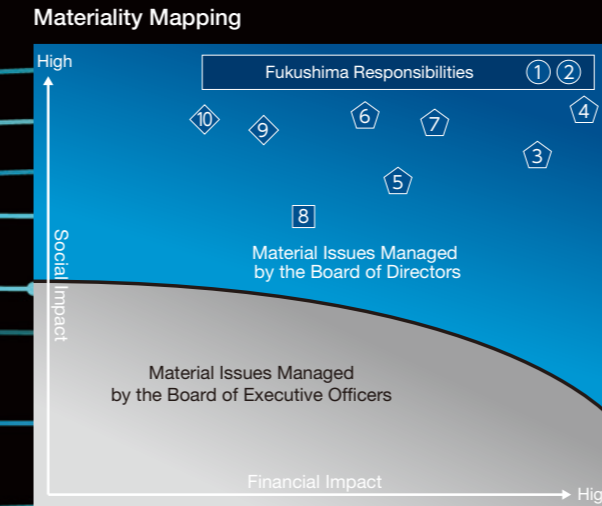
Materiality Mapping

High

Fukushima Responsibilities ① ②

10 9 6 7 4

3

5

8

Material Issues Managed by the Board of Directors

Social Impact

Material Issues Managed by the Board of Executive Officers

Financial Impact

Hig